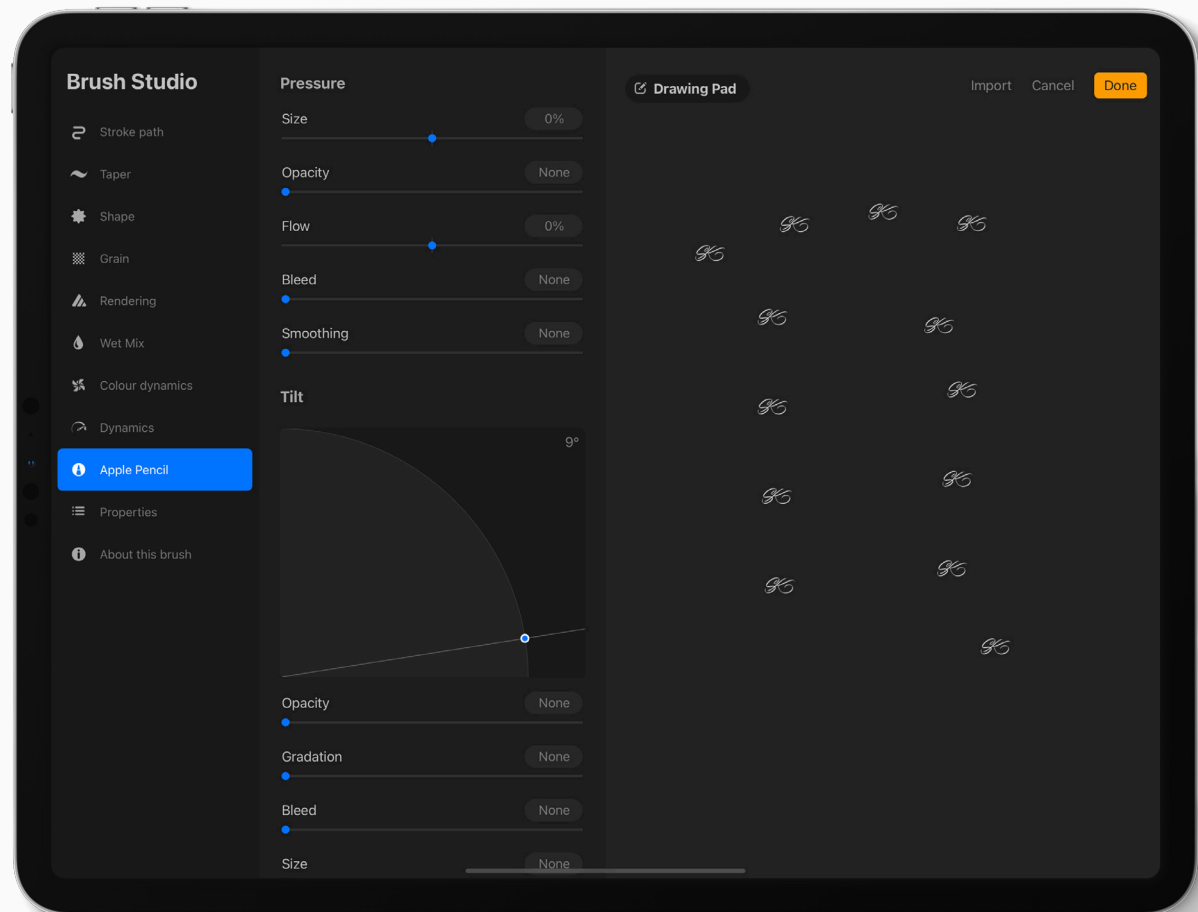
Brush Studio

Stroke path
Taper
Shape
Grain
Rendering
Wet Mix
Colour dynamics
Dynamics
Apple Pencil
Properties
About this brush

Pressure

Size 0%

Opacity None

Flow 0%

Bleed None

Smoothing None

Tilt

9°

Opacity None

Gradation None

Bleed None

Size None

Drawing Pad

Import Cancel Done

SK SK SK SK SK SK SK SK SK SK SK SK SK SK